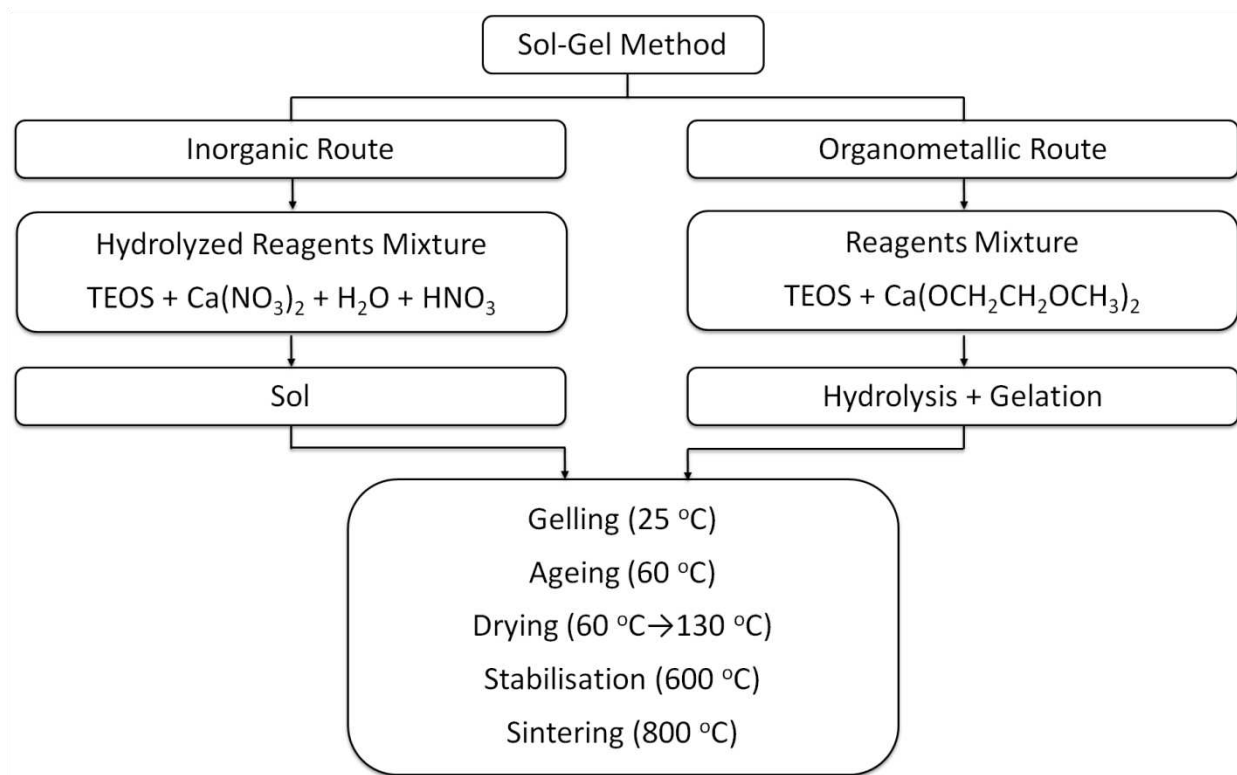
Sol-Gel Method

Inorganic Route

Hydrolyzed Reagents Mixture
TEOS + $Ca(NO_3)_2$ + $H_2O$ + $HNO_3$

Sol

Organometallic Route

Reagents Mixture
TEOS + $Ca(OCH_2CH_2OCH_3)_2$

Hydrolysis + Gelation

Gelling (25 $^oC$)
Ageing (60 $^oC$)
Drying (60 $^oC \rightarrow$ 130 $^oC$)
Stabilisation (600 $^oC$)
Sintering (800 $^oC$)